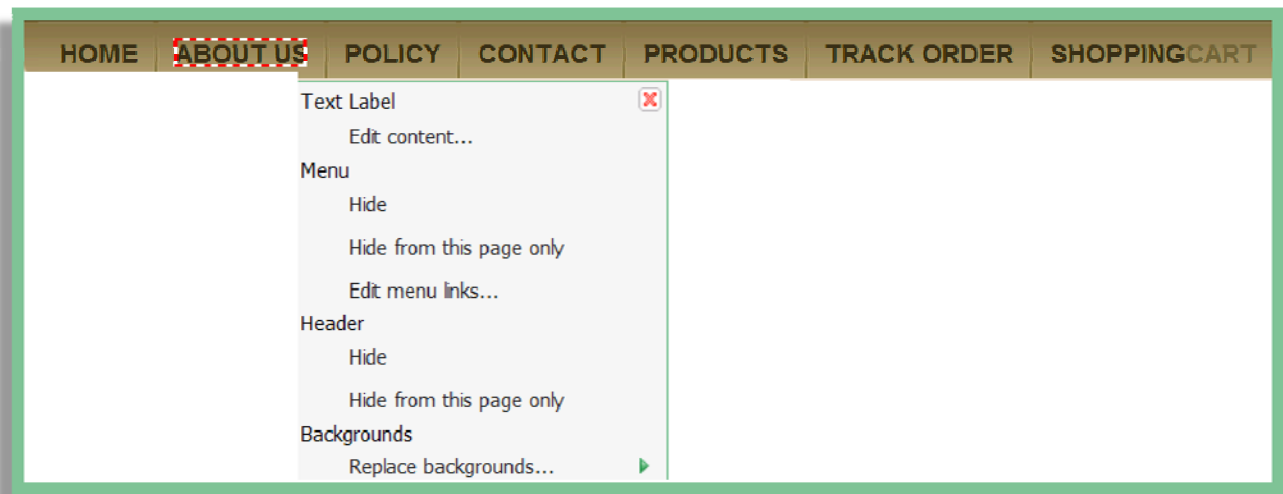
HOME ABOUT US POLICY CONTACT PRODUCTS TRACK ORDER SHOPPINGCART

Text Label
Edit content...
Menu
Hide
Hide from this page only
Edit menu links...
Header
Hide
Hide from this page only
Backgrounds
Replace backgrounds...